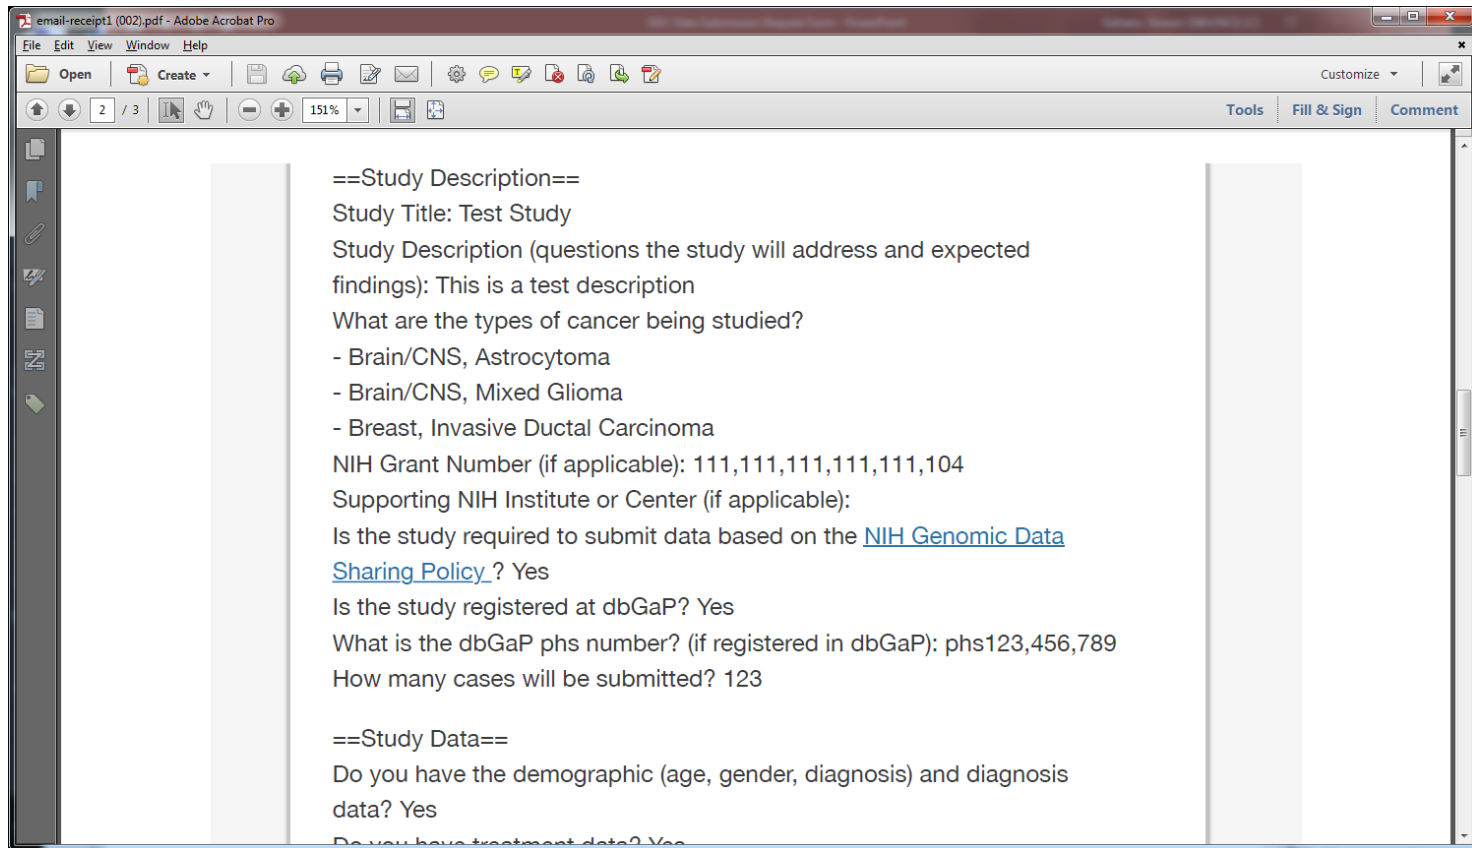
email-receipt1 (002).pdf - Adobe Acrobat Pro

File Edit View Window Help

Open Create Customize

2 / 3 151% Tools Fill & Sign Comment

==Study Description==
Study Title: Test Study
Study Description (questions the study will address and expected findings): This is a test description
What are the types of cancer being studied?
- Brain/CNS, Astrocytoma
- Brain/CNS, Mixed Glioma
- Breast, Invasive Ductal Carcinoma
NIH Grant Number (if applicable): 111,111,111,111,111,104
Supporting NIH Institute or Center (if applicable):
Is the study required to submit data based on the NIH Genomic Data Sharing Policy ? Yes
Is the study registered at dbGaP? Yes
What is the dbGaP phs number? (if registered in dbGaP): phs123,456,789
How many cases will be submitted? 123

==Study Data==
Do you have the demographic (age, gender, diagnosis) and diagnosis data? Yes
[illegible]